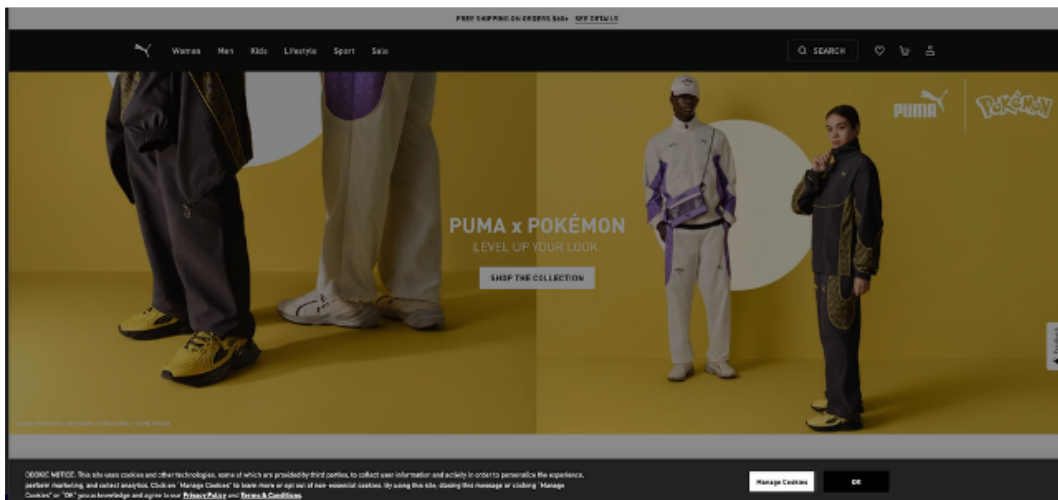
FREE SHIPPING ON ORDERS $40+ SEE DETAILS

Women Men Kids Lifestyle Sport Sale

SEARCH

PUMA

POKÉMON

PUMA x POKÉMON

LEVEL UP YOUR LOOK.

SHOP THE COLLECTION

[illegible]

COOKIE NOTICE: This site uses cookies and other technologies, some of which are provided by third parties, to collect user information and activity in order to personalize the experience, perform marketing, and collect analytics. Click on "Manage Cookies" to learn more or opt out of non-essential cookies. By using this site, closing this message or clicking "Manage Cookies" or "OK" you acknowledge and agree to our Privacy Policy and Terms & Conditions.

Manage Cookies

OK